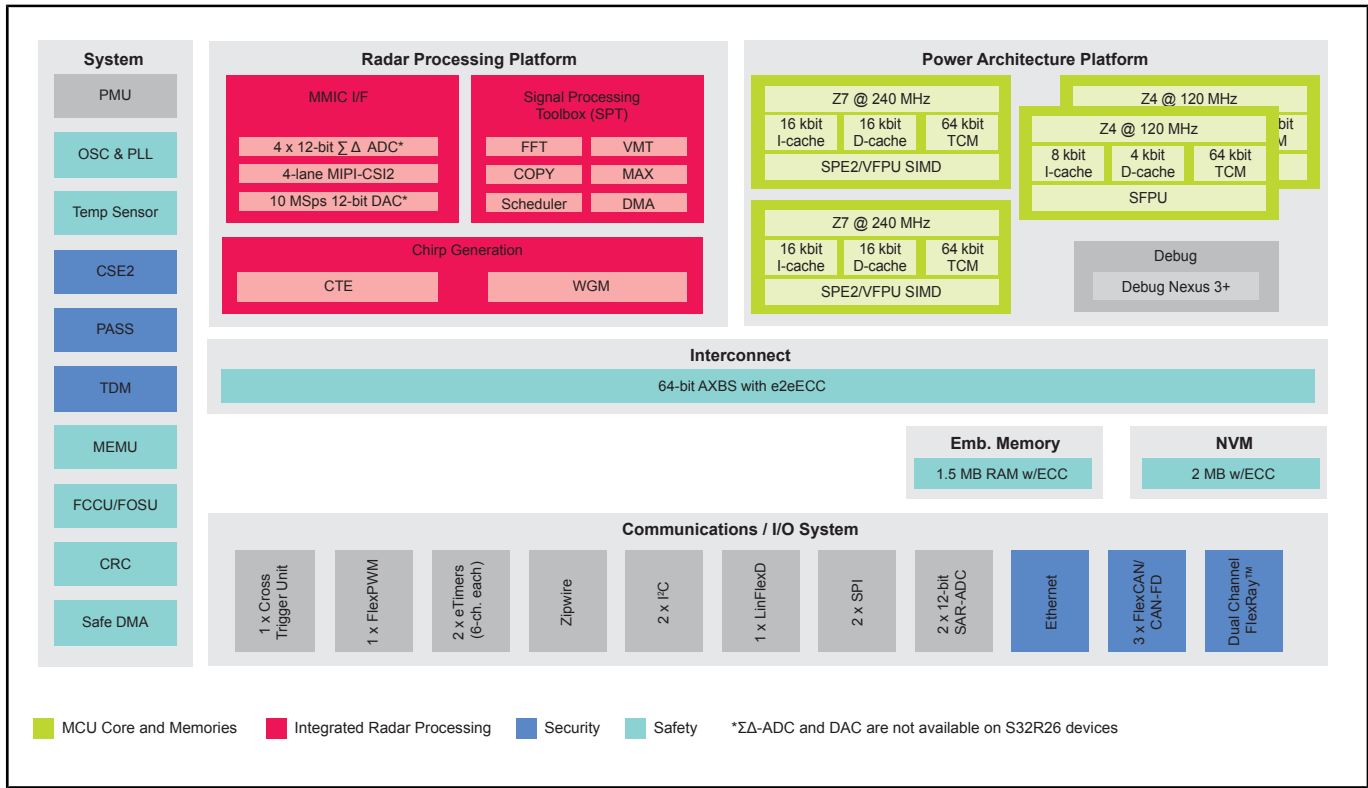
System

PMU

OSC & PLL

Temp Sensor

CSE2

PASS

TDM

MEMU

FCCU/FOSU

CRC

Safe DMA

Radar Processing Platform

MMIC I/F

4 x 12-bit $\sum\Delta$ ADC*

4-lane MIPI-CSI2

10 MSps 12-bit DAC*

Signal Processing Toolbox (SPT)

| FFT | VMT |
|---|---|
| COPY | MAX |
| Scheduler | DMA |

Chirp Generation

CTE

WGM

Power Architecture Platform

Z7 @ 240 MHz

| 16 kbit I-cache | 16 kbit D-cache | 64 kbit TCM |
|---|---|---|

SPE2/VFPU SIMD

Z7 @ 240 MHz

| 16 kbit I-cache | 16 kbit D-cache | 64 kbit TCM |
|---|---|---|

SPE2/VFPU SIMD

Z4 @ 120 MHz

bit

M

Z4 @ 120 MHz

| 8 kbit I-cache | 4 kbit D-cache | 64 kbit TCM |
|---|---|---|

SFPU

Debug

Debug Nexus 3+

Interconnect

64-bit AXBS with e2eECC

Emb. Memory

1.5 MB RAM w/ECC

NVM

2 MB w/ECC

Communications / I/O System

1 x Cross Trigger Unit

1 x FlexPWM

2 x eTimers (6-ch. each)

Zipwire

2 x I²C

1 x LinFlexD

2 x SPI

2 x 12-bit SAR-ADC

Ethernet

3 x FlexCAN/ CAN-FD

Dual Channel FlexRay™

MCU Core and Memories Integrated Radar Processing Security Safety *ΣΔ-ADC and DAC are not available on S32R26 devices